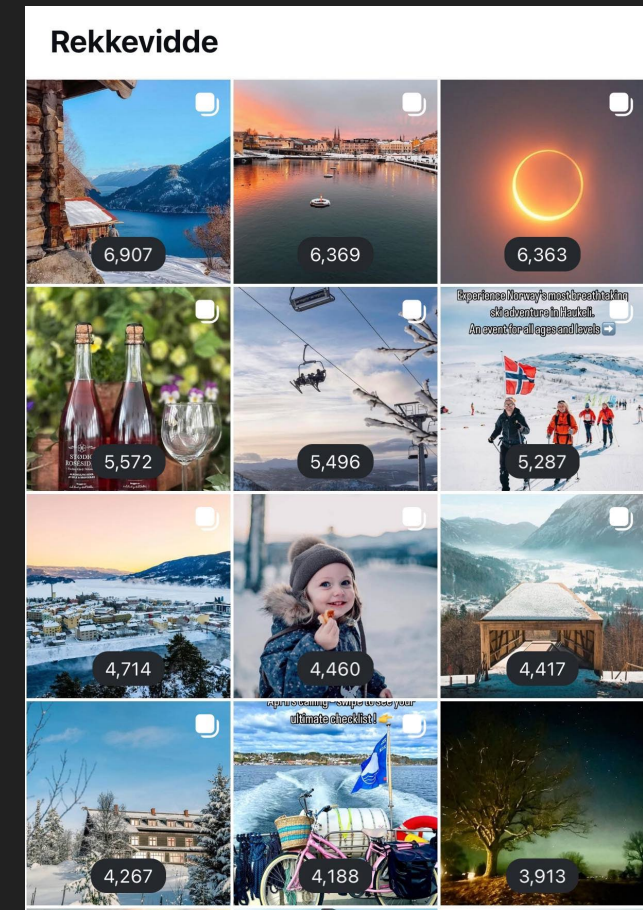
Rekkevidde

6,907

6,369

6,363

STODR ROSESID

5,572

5,496

Experience Norway's most breathtaking ski adventure in Haukeli. An event for all ages and levels ➡️

5,287

4,714

4,460

4,417

4,267

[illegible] calling - swipe to see your ultimate checklist! 👉

4,188

3,913